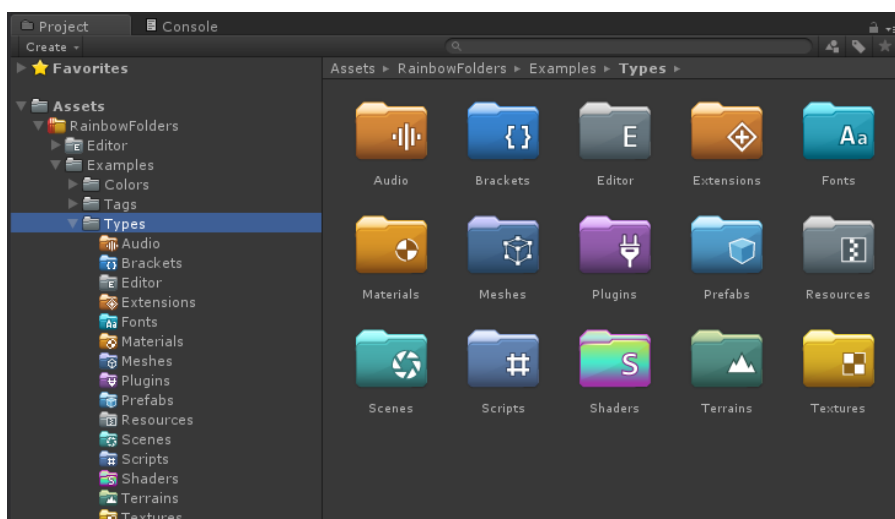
Project Console

Create

Favorites

Assets
RainbowFolders
Editor
Examples
Colors
Tags
Types
Audio
Brackets
Editor
Extensions
Fonts
Materials
Meshes
Plugins
Prefabs
Resources
Scenes
Scripts
Shaders
Terrains
Textures

Assets ▸ RainbowFolders ▸ Examples ▸ Types ▸

{ }
E
Aa
S
#

Audio Brackets Editor Extensions Fonts
Materials Meshes Plugins Prefabs Resources
Scenes Scripts Shaders Terrains Textures